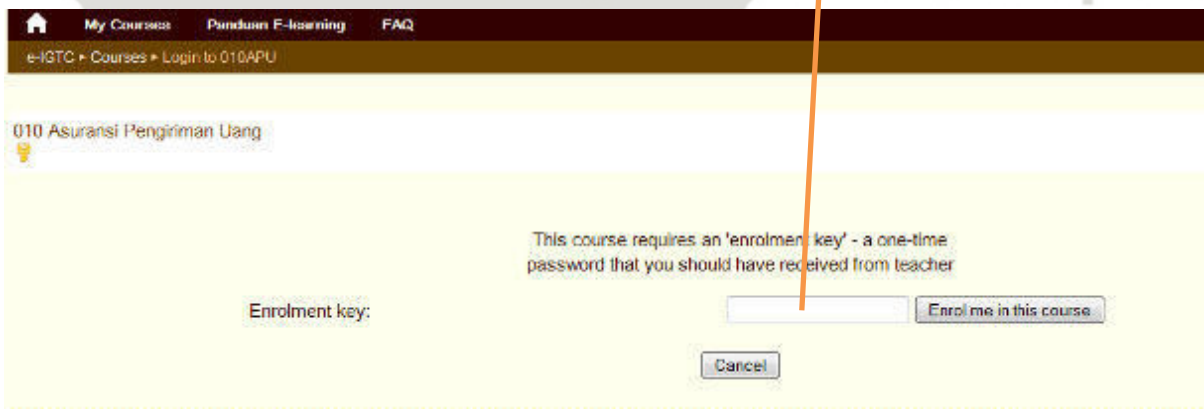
My Courses Panduan E-learning FAQ

e-IGTC ▸ Courses ▸ Login to 010APU

010 Asuransi Pengiriman Uang

This course requires an 'enrolment key' - a one-time password that you should have received from teacher

Enrolment key:

Enrol me in this course

Cancel